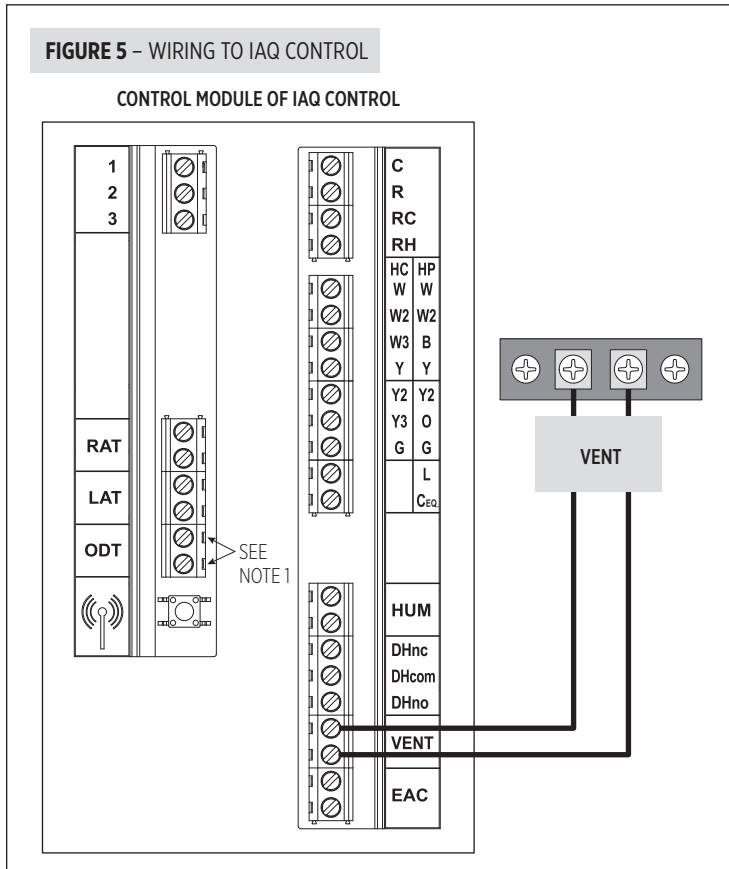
FIGURE 5 – WIRING TO IAQ CONTROL

CONTROL MODULE OF IAQ CONTROL

1
2
3

RAT
LAT
ODT

SEE NOTE 1

C
R
RC
RH

| HC | HP |
|---|---|
| W | W |
| W2 | W2 |
| W3 | B |
| Y | Y |
| Y2 | Y2 |
| Y3 | O |
| G | G |
| | L |
| | $C_{EQ}$ |

HUM
DHnc
DHcom
DHno
VENT
EAC

VENT